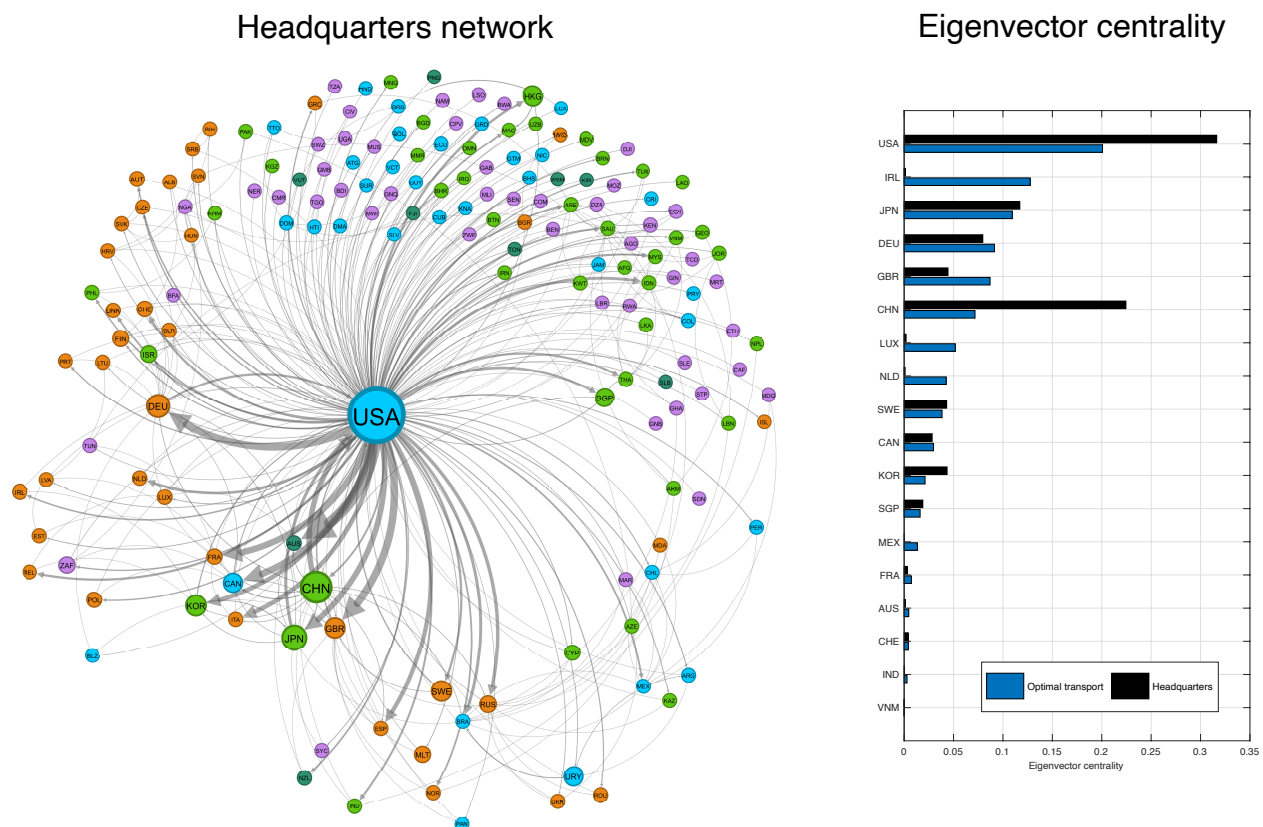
Headquarters network

USA CHN JPN KOR CAN GBR DEU FRA ISR SWE RUS URY HKG SGP NLD LUX IRL ZAF AUS ITA ESP MLT NOR

Eigenvector centrality

USA
IRL
JPN
DEU
GBR
CHN
LUX
NLD
SWE
CAN
KOR
SGP
MEX
FRA
AUS
CHE
IND
VNM

Optimal transport
Headquarters

0 0.05 0.1 0.15 0.2 0.25 0.3 0.35
Eigenvector centrality